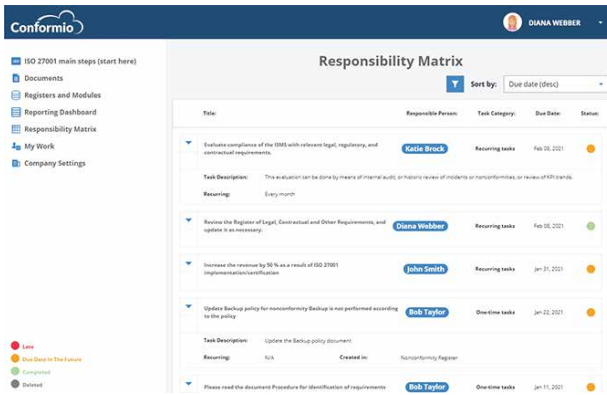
Conformio

DIANA WEBBER

ISO 27001 main steps (start here)
Documents
Registers and Modules
Reporting Dashboard
Responsibility Matrix
My Work
Company Settings

Late
Due Date In The Future
Completed
Deleted

Responsibility Matrix

Sort by: Due date (desc)

| Title: | Responsible Person: | Task Category: | Due Date: | Status: |
|---|---|---|---|---|
| Evaluate compliance of the ISMS with relevant legal, regulatory, and contractual requirements. | Katie Brock | Recurring tasks | Feb 08, 2021 | |
| Review the Register of Legal, Contractual and Other Requirements, and update it as necessary. | Diana Webber | Recurring tasks | Feb 08, 2021 | |
| Increase the revenue by 50 % as a result of ISO 27001 implementation/certification | John Smith | Recurring tasks | Jan 31, 2021 | |
| Update Backup policy for nonconformity Backup is not performed according to the policy | Bob Taylor | One-time tasks | Jan 22, 2021 | |
| Please read the document Procedure for Identification of requirements | Bob Taylor | One-time tasks | Jan 11, 2021 | |

Task Description: This evaluation can be done by means of internal audit, or historic review of incidents or nonconformities, or review of KPI trends.
Recurring: Every month

Task Description: Update the Backup policy document
Recurring: N/A
Created in: Nonconformity Register